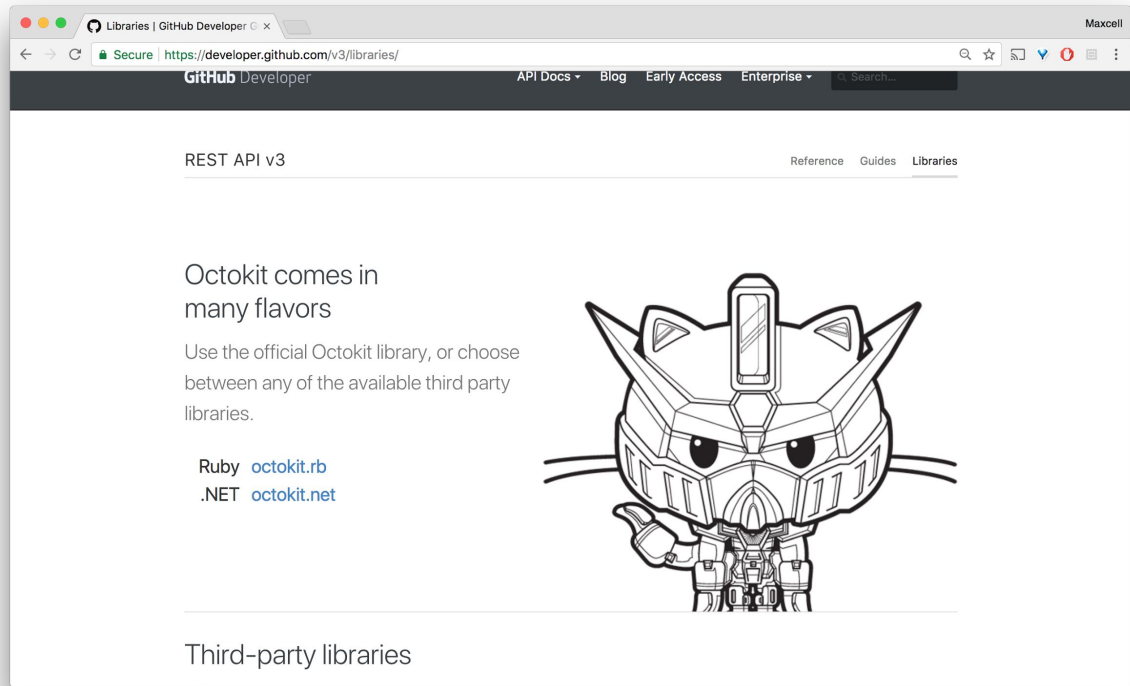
Libraries | GitHub Developer G ×

Maxcell

Secure https://developer.github.com/v3/libraries/

GitHub Developer

API Docs ▾ Blog Early Access Enterprise ▾ Search...

REST API v3

Reference Guides Libraries

Octokit comes in many flavors

Use the official Octokit library, or choose between any of the available third party libraries.

Ruby octokit.rb
.NET octokit.net

Third-party libraries